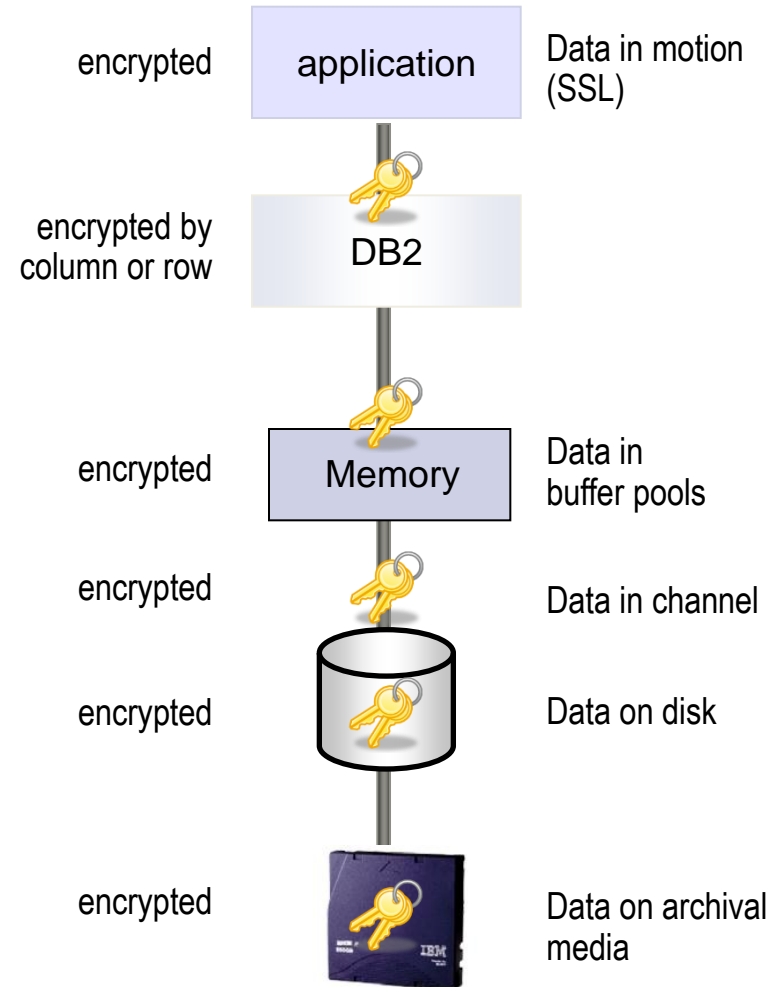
encrypted

application

Data in motion (SSL)

encrypted by column or row

DB2

encrypted

Memory

Data in buffer pools

encrypted

Data in channel

encrypted

Data on disk

encrypted

IBM

Data on archival media